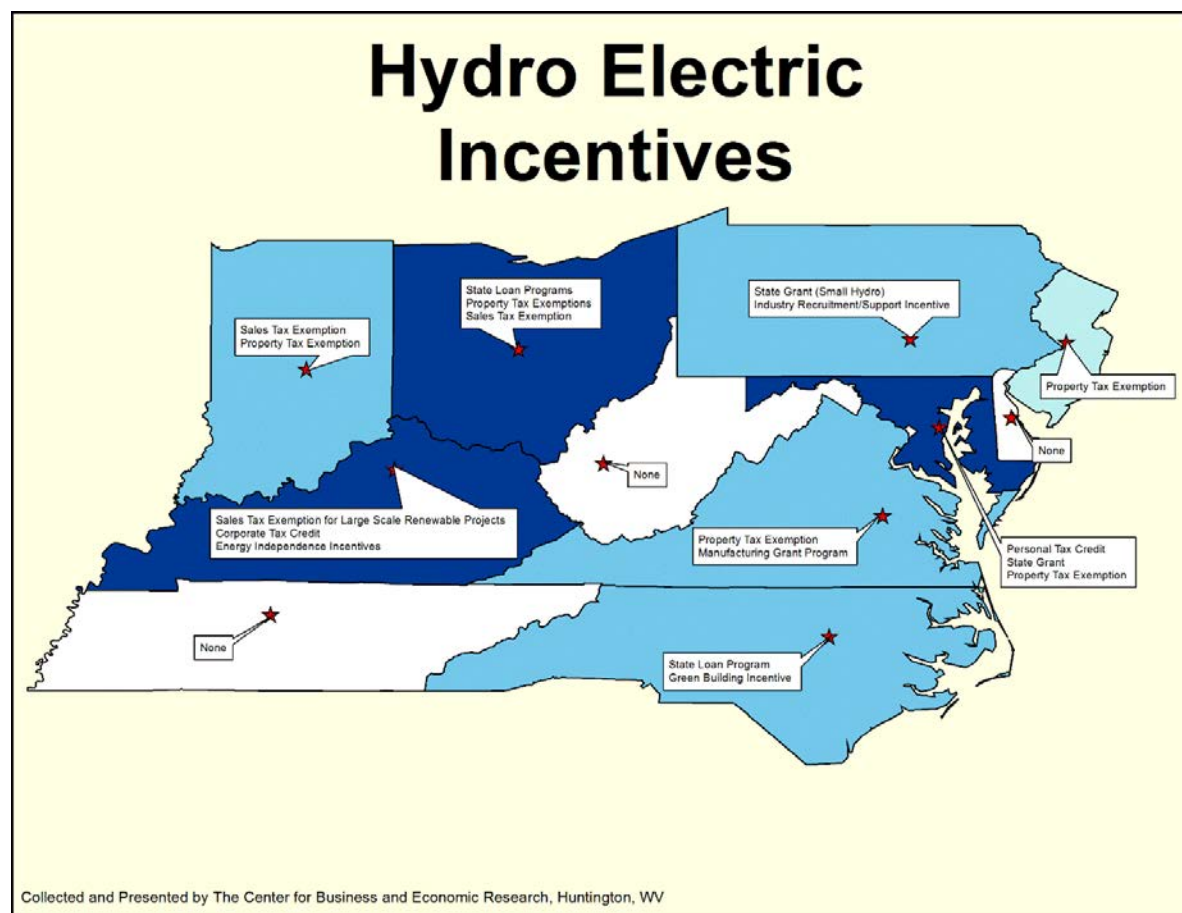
Hydro Electric Incentives

Sales Tax Exemption
Property Tax Exemption

State Loan Programs
Property Tax Exemptions
Sales Tax Exemption

State Grant (Small Hydro)
Industry Recruitment/Support Incentive

Property Tax Exemption

None

None

Sales Tax Exemption for Large Scale Renewable Projects
Corporate Tax Credit
Energy Independence Incentives

Property Tax Exemption
Manufacturing Grant Program

Personal Tax Credit
State Grant
Property Tax Exemption

None

State Loan Program
Green Building Incentive

Collected and Presented by The Center for Business and Economic Research, Huntington, WV